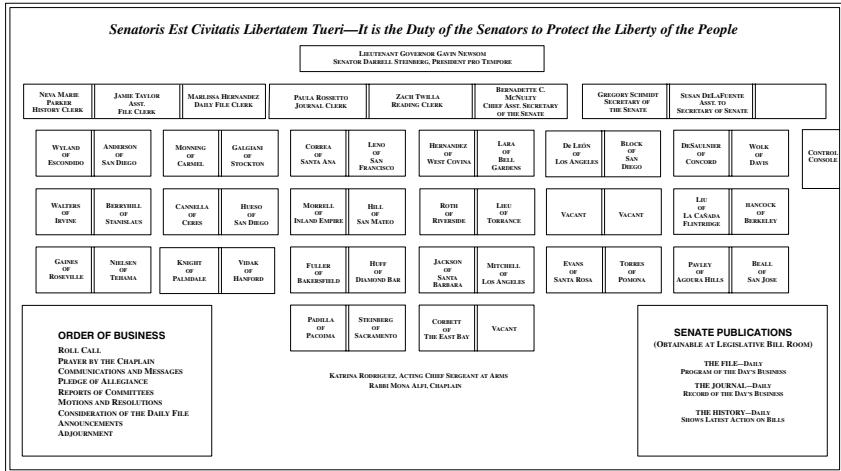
Senatoris Est Civitatis Libertatem Tueri—It is the Duty of the Senators to Protect the Liberty of the People

Lieutenant Governor Gavin Newsom
Senator Darrell Steinberg, President pro Tempore

Neva Marie Parker History Clerk

Jamie Taylor Asst. File Clerk

Marlissa Hernandez Daily File Clerk

Paula Rossetto Journal Clerk

Zach Twilla Reading Clerk

Bernadette C. McNulty Chief Asst. Secretary of the Senate

Gregory Schmidt Secretary of the Senate

Susan DeLaFuente Asst. to Secretary of Senate

Wyland of Escondido

Anderson of San Diego

Monning of Carmel

Galgiani of Stockton

Correa of Santa Ana

Leno of San Francisco

Hernandez of West Covina

Lara of Bell Gardens

De León of Los Angeles

Block of San Diego

DeSaulnier of Concord

Wolk of Davis

Control Console

Walters of Irvine

Berryhill of Stanislaus

Cannella of Ceres

Hueso of San Diego

Morrell of Inland Empire

Hill of San Mateo

Roth of Riverside

Lieu of Torrance

Vacant

Vacant

Liu of La Cañada Flintridge

Hancock of Berkeley

Gaines of Roseville

Nielsen of Tehama

Knight of Palmdale

Vidak of Hanford

Fuller of Bakersfield

Huff of Diamond Bar

Jackson of Santa Barbara

Mitchell of Los Angeles

Evans of Santa Rosa

Torres of Pomona

Pavley of Agoura Hills

Beall of San Jose

Padilla of Pacoima

Steinberg of Sacramento

Corbett of The East Bay

Vacant

Katrina Rodriguez, Acting Chief Sergeant at Arms
Rabbi Mona Alfi, Chaplain

ORDER OF BUSINESS
Roll Call
Prayer by the Chaplain
Communications and Messages
Pledge of Allegiance
Reports of Committees
Motions and Resolutions
Consideration of the Daily File
Announcements
Adjournment

SENATE PUBLICATIONS
(Obtainable at Legislative Bill Room)

The File—Daily
Program of the Day's Business

The Journal—Daily
Record of the Day's Business

The History—Daily
Shows Latest Action on Bills